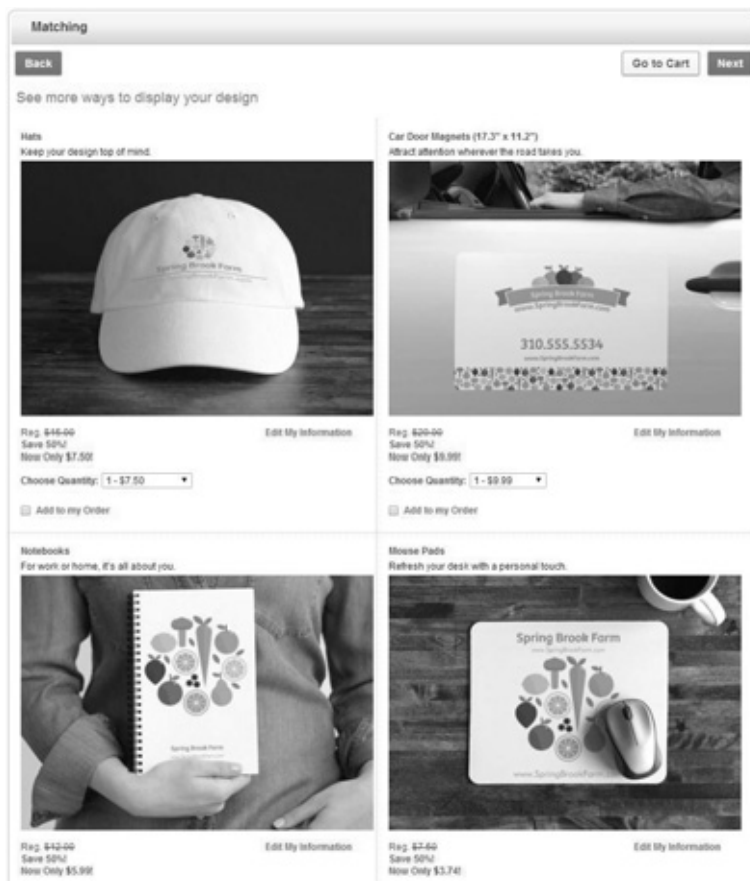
Matching

Back

Go to Cart

Next

See more ways to display your design

Hats
Keep your design top of mind.

Spring Brook Farm

Reg. $15.00
Save 50%!
Now Only $7.50!

Edit My Information

Choose Quantity: 1 - $7.50

Add to my Order

Car Door Magnets (17.3" x 11.2")
Attract attention wherever the road takes you.

Spring Brook Farm
www.SpringBrookFarm.com
310.555.5534
www.SpringBrookFarm.com

Reg. $20.00
Save 50%!
Now Only $9.99!

Edit My Information

Choose Quantity: 1 - $9.99

Add to my Order

Notebooks
For work or home, it's all about you.

Spring Brook Farm

Reg. $12.00
Save 50%!
Now Only $5.99!

Edit My Information

Mouse Pads
Refresh your desk with a personal touch.

Spring Brook Form
www.SpringBrookFarm.com
www.SpringBrookFarm.com

Reg. $7.50
Save 50%!
Now Only $3.74!

Edit My Information